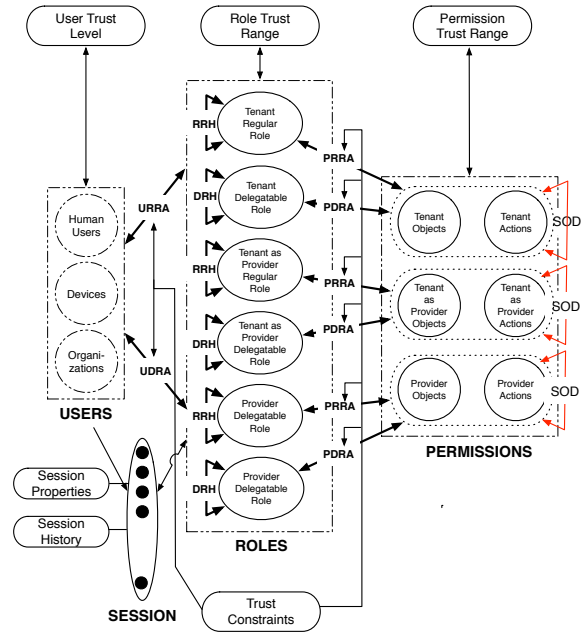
User Trust Level

Role Trust Range

Permission Trust Range

Human Users

Devices

Organizations

USERS

URRA

UDRA

RRH

Tenant Regular Role

DRH

Tenant Delegatable Role

RRH

Tenant as Provider Regular Role

DRH

Tenant as Provider Delegatable Role

RRH

Provider Delegatable Role

DRH

Provider Delegatable Role

ROLES

PRRA

PDRA

PRRA

PDRA

PRRA

PDRA

Tenant Objects

Tenant Actions

SOD

Tenant as Provider Objects

Tenant as Provider Actions

SOD

Provider Objects

Provider Actions

SOD

PERMISSIONS

Session Properties

Session History

SESSION

Trust Constraints